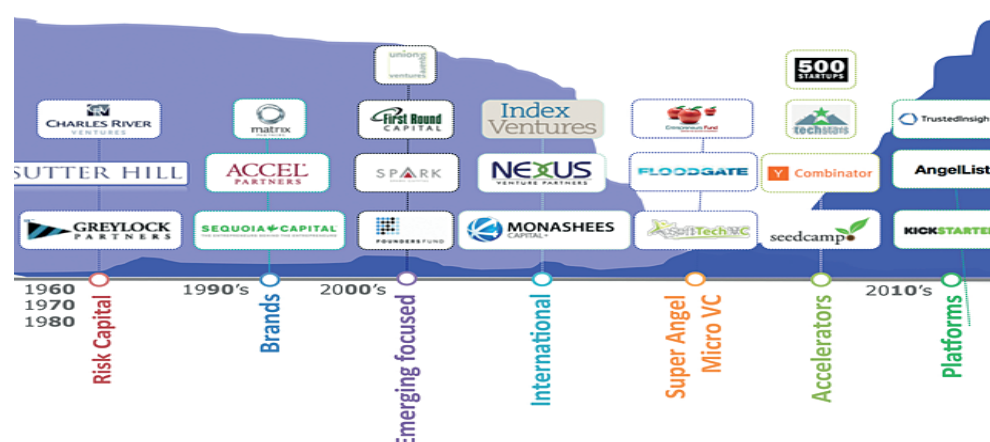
union square ventures

500 STARTUPS

CHARLES RIVER VENTURES

matrix

First Round CAPITAL

Index Ventures

Consensus Fund

techstars

TrustedInsigh

SUTTER HILL

ACCEL PARTNERS

SPARK

NEXUS VENTURE PARTNERS

FLOODGATE

Y Combinator

AngelList

GREYLOCK PARTNERS

SEQUOIA CAPITAL

FOUNDERS FUND

MONASHEES CAPITAL

SoftTechVC

seedcamp

KICKSTARTE

1960
1970
1980

Risk Capital

1990's

Brands

2000's

Emerging focused

International

Super Angel Micro VC

Accelerators

2010's

Platforms